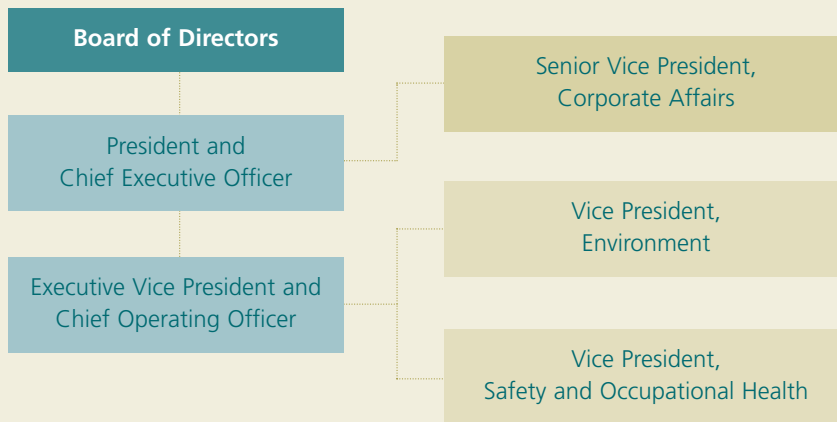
Board of Directors

President and Chief Executive Officer

Executive Vice President and Chief Operating Officer

Senior Vice President, Corporate Affairs

Vice President, Environment

Vice President, Safety and Occupational Health